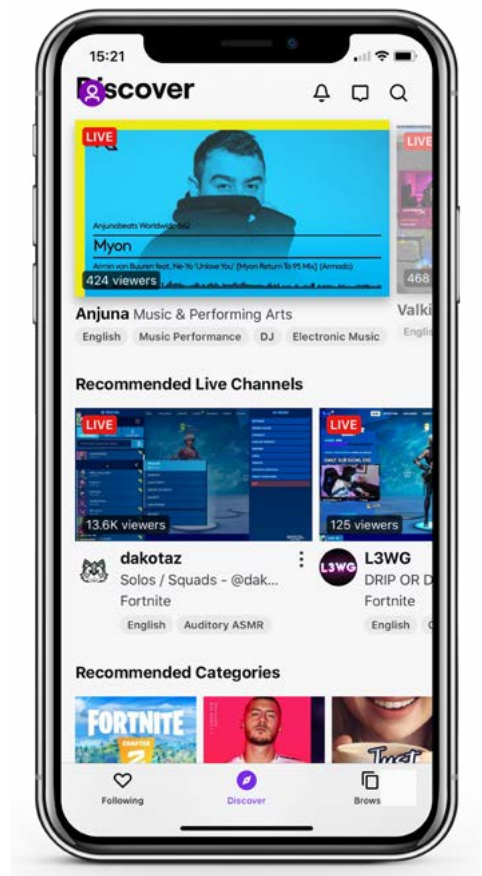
15:21

Discover

LIVE

Anjunabeats Worldwide 662

Myon

Armin van Buuren feat. Ne-Yo 'Unlove You' (Myon Return To 95 Mix) (Armada)

424 viewers

LIVE

468

Anjuna Music & Performing Arts

English Music Performance DJ Electronic Music

Valki

Engli

Recommended Live Channels

LIVE

13.6K viewers

LIVE

125 viewers

dakotaz

Solos / Squads - @dak...

Fortnite

English Auditory ASMR

L3WG

L3WG

DRIP OR D

Fortnite

English

Recommended Categories

FORTNITE

CHAPTER 2

Just

Following

Discover

Brows